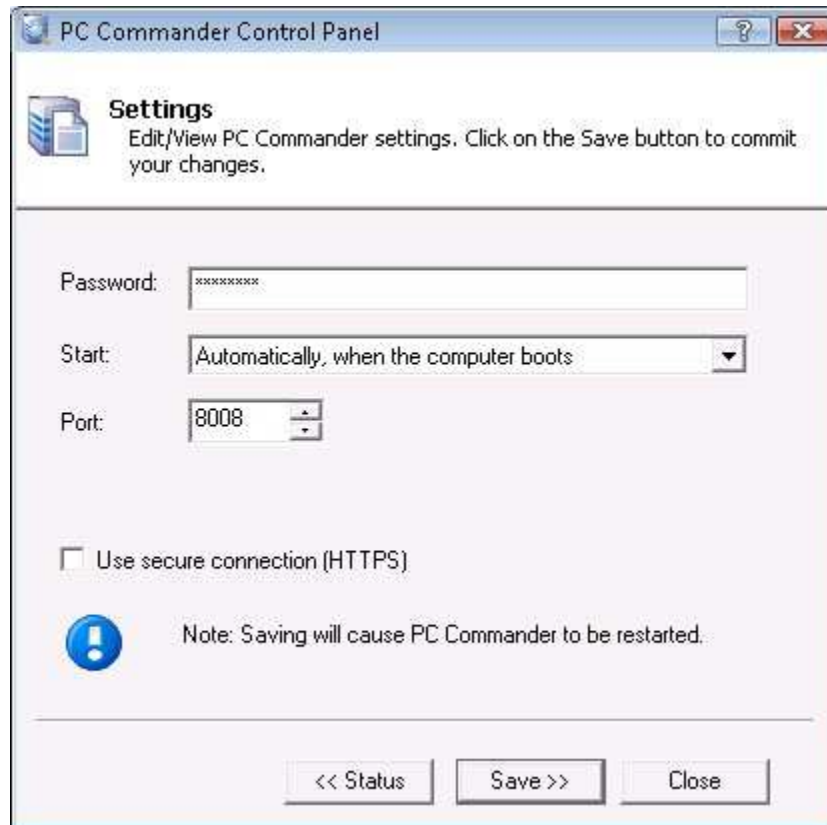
PC Commander Control Panel

?

Settings
Edit/View PC Commander settings. Click on the Save button to commit your changes.

Password: ********

Start: Automatically, when the computer boots

Port: 8008

Use secure connection (HTTPS)

Note: Saving will cause PC Commander to be restarted.

<< Status Save >> Close